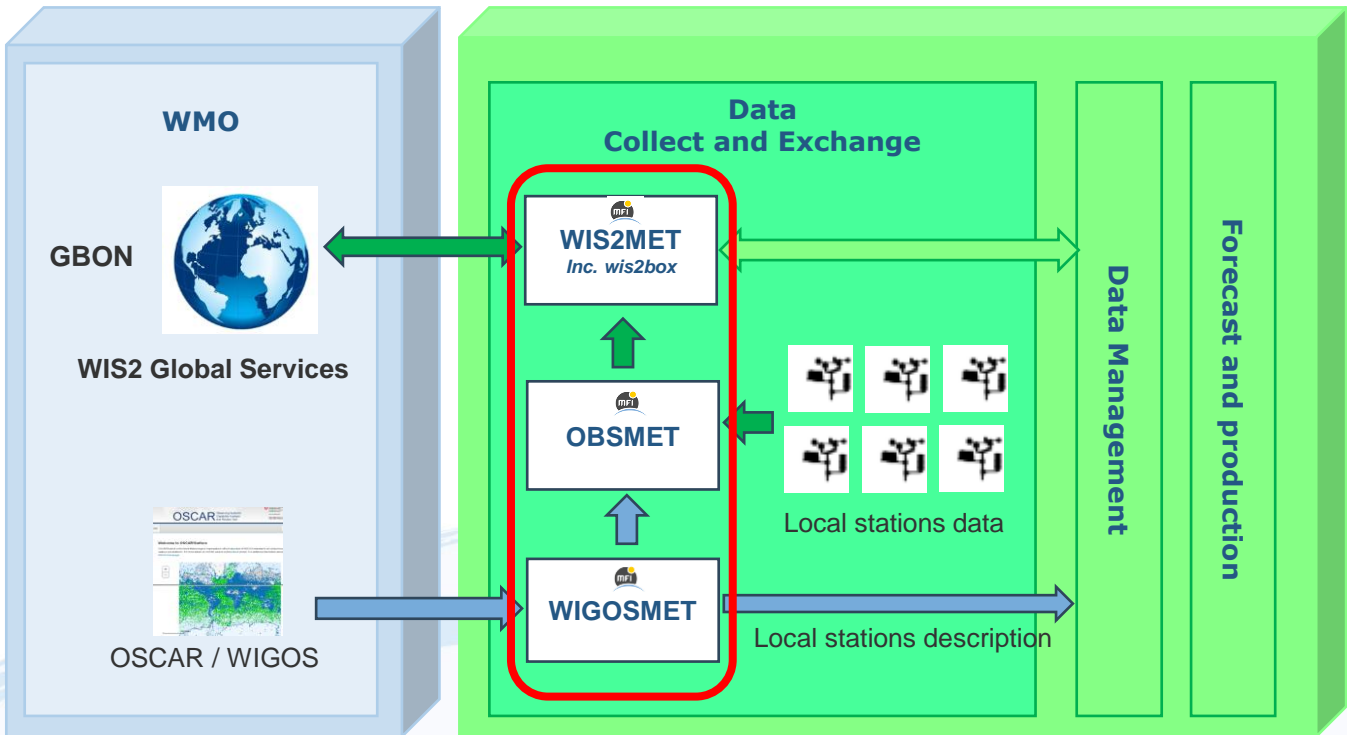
WMO

GBON

WIS2 Global Services

OSCAR

OSCAR / WIGOS

Data
Collect and Exchange

MFI
WIS2MET
Inc. wis2box

MFI
OBSMET

MFI
WIGOSMET

Local stations data

Local stations description

Data Management

Forecast and production